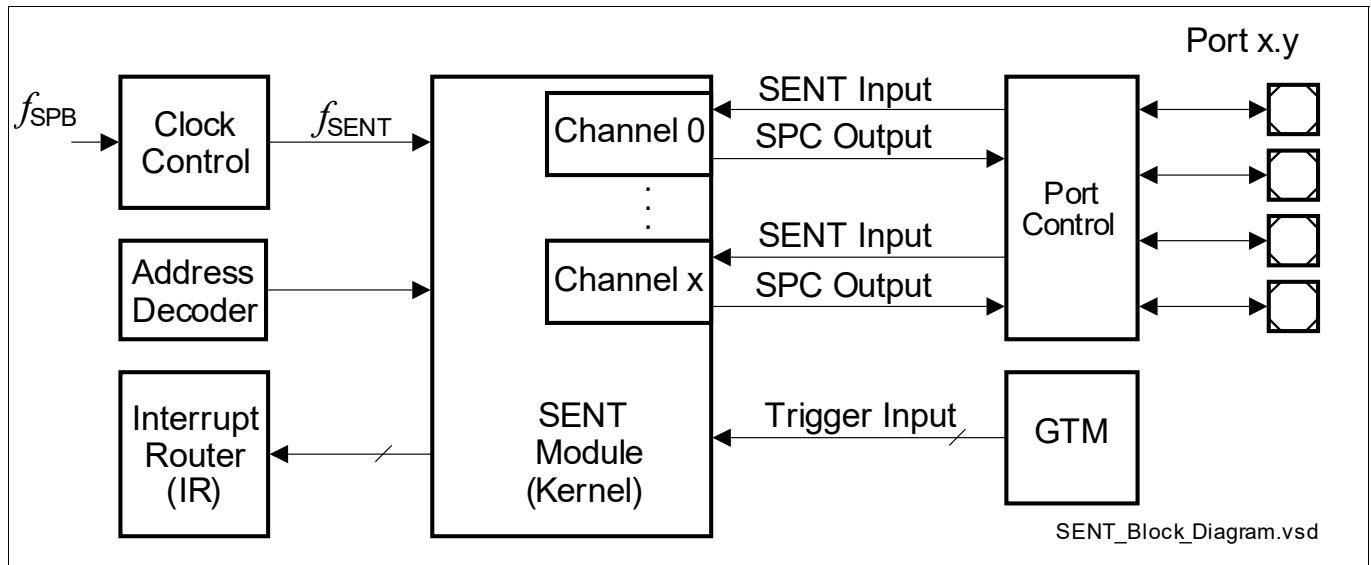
Port x.y

$f_{SPB}$

Clock Control

$f_{SENT}$

Channel 0

SENT Input

SPC Output

Port Control

Channel x

SENT Input

SPC Output

Address Decoder

Interrupt Router (IR)

SENT Module (Kernel)

Trigger Input

GTM

SENT_Block_Diagram.vsd